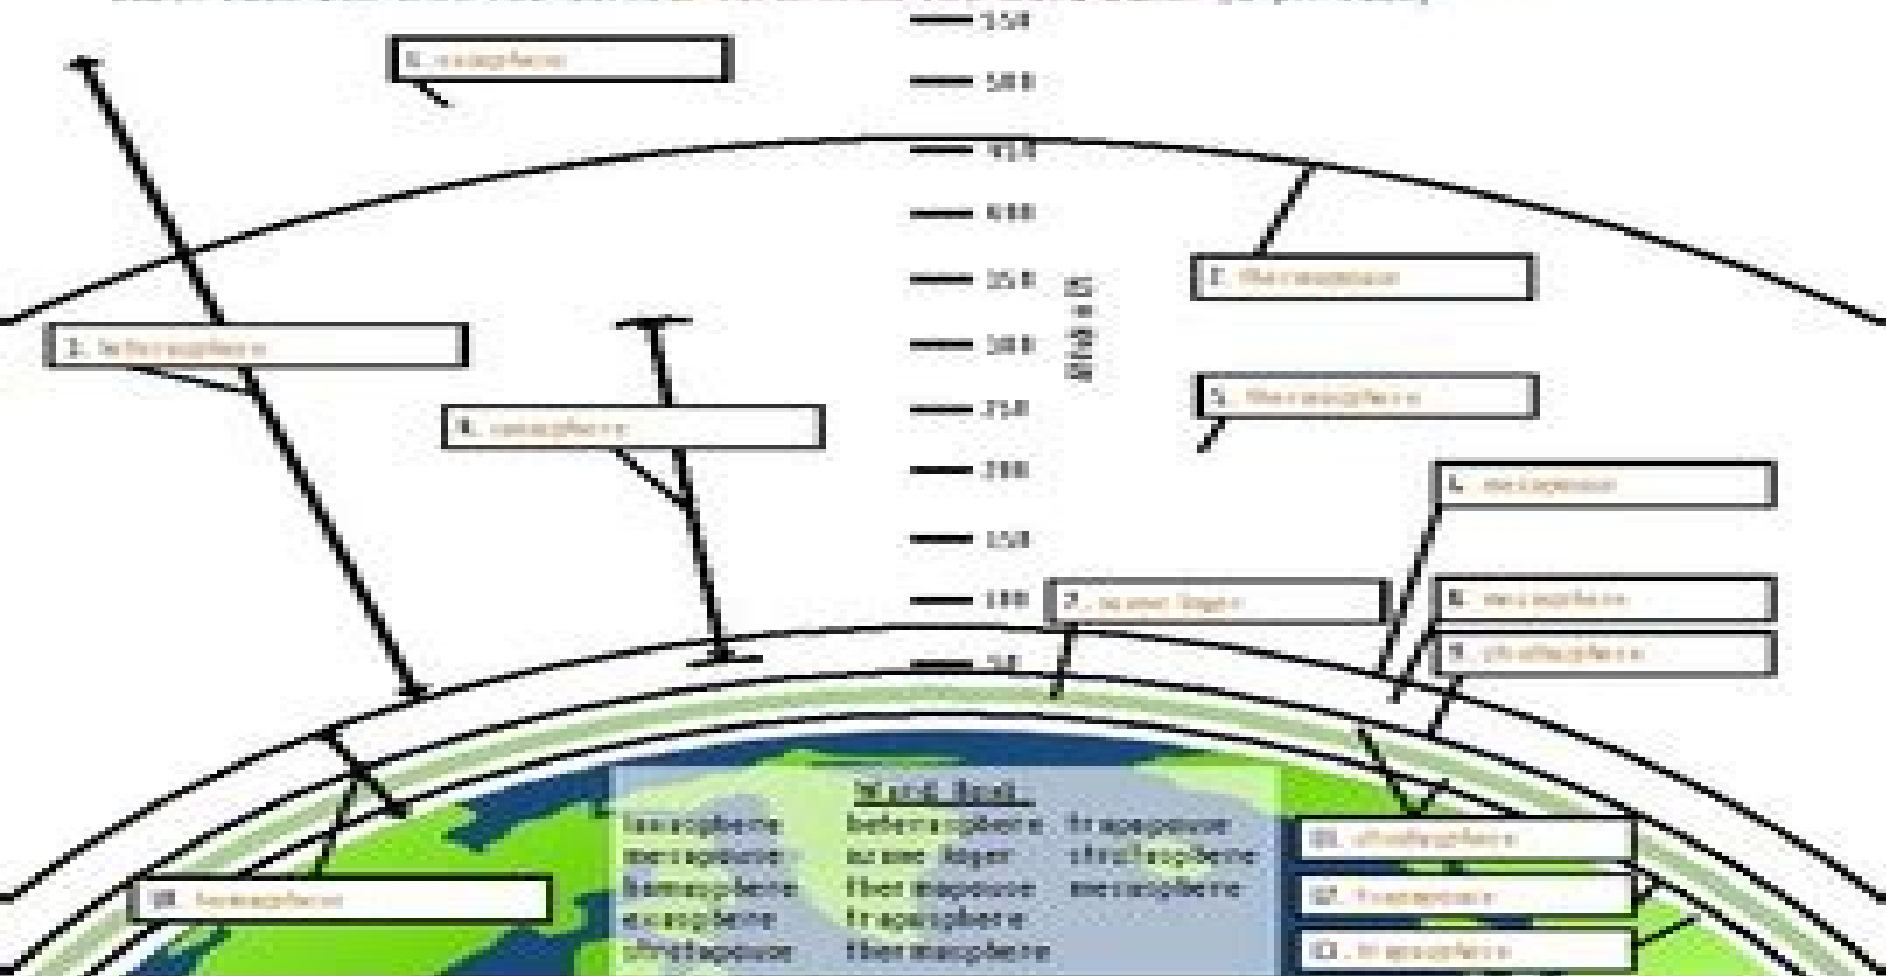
550
500
450
400
350
300
250
200
150
100
50

Altitude

6. exosphere

3. heterosphere

4. ionosphere

7. thermopause

5. thermosphere

L. mesopause

2. ozone layer

8. mesosphere

9. stratosphere

10. homosphere

11. stratopause

12. tropopause

13. troposphere

Word Bank
ionosphere heterosphere tropopause
mesopause ozone layer stratosphere
homosphere thermopause mesosphere
exosphere troposphere
stratopause thermosphere